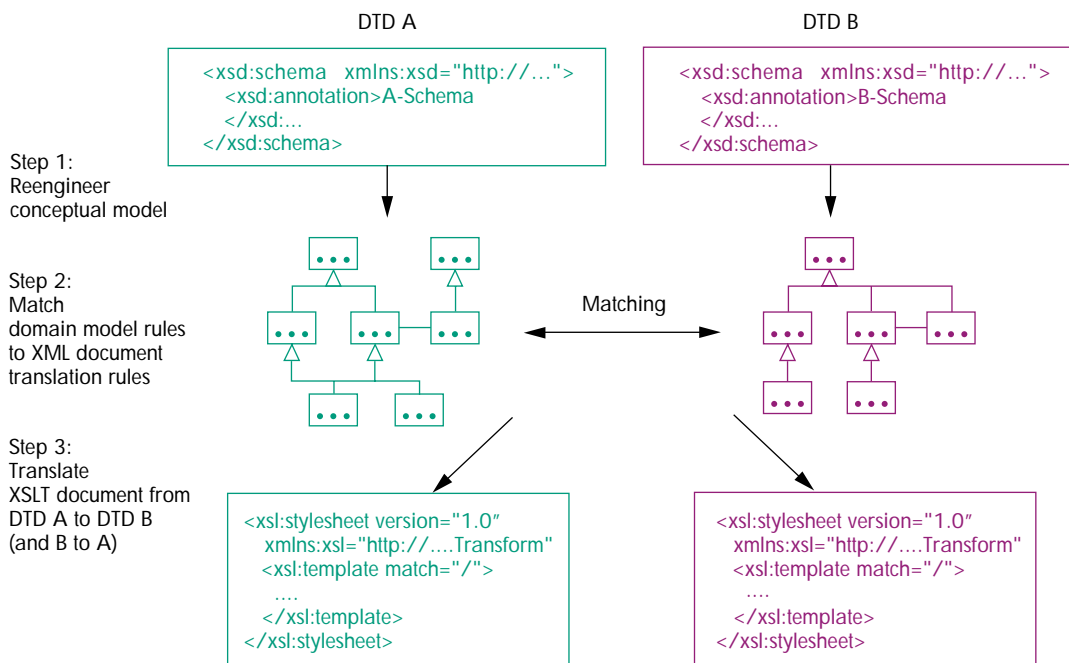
DTD A

DTD B

<xsd:schema xmlns:xsd="http://...">
<xsd:annotation>A-Schema
</xsd:...
</xsd:schema>

<xsd:schema xmlns:xsd="http://...">
<xsd:annotation>B-Schema
</xsd:...
</xsd:schema>

Step 1:
Reengineer conceptual model

Step 2:
Match domain model rules to XML document translation rules

Matching

Step 3:
Translate XSLT document from DTD A to DTD B (and B to A)

<xsl:stylesheet version="1.0″
xmlns:xsl="http://....Transform"
<xsl:template match="/">
....
</xsl:template>
</xsl:stylesheet>

<xsl:stylesheet version="1.0″
xmlns:xsl="http://....Transform"
<xsl:template match="/">
....
</xsl:template>
</xsl:stylesheet>